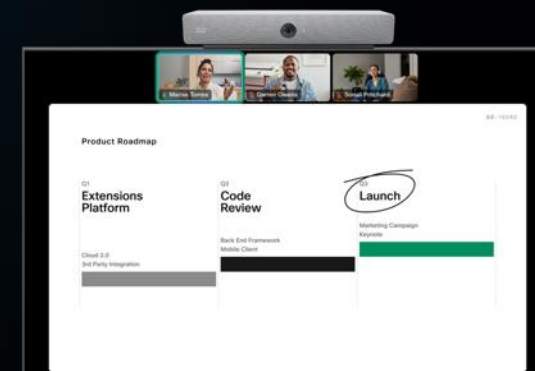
Marise Torres
Darren Owens
Sonali Pritchard

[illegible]

Product Roadmap

Q1
Extensions Platform

Cloud 2.0
3rd Party Integration

Q2
Code Review

Back End Framework
Mobile Client

Q3
Launch

Marketing Campaign
Keynote